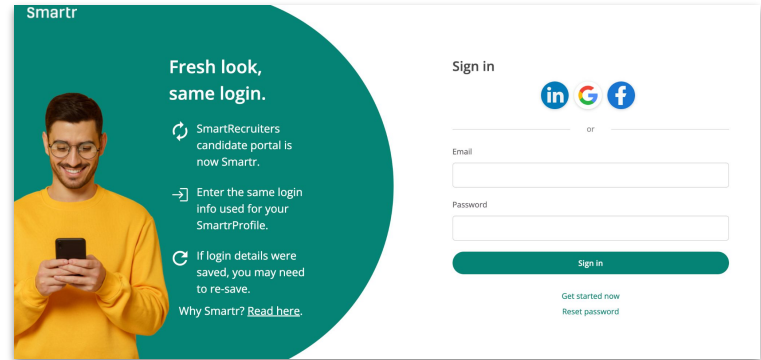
Smartr

Fresh look, same login.

SmartRecruiters candidate portal is now Smartr.

Enter the same login info used for your SmartrProfile.

If login details were saved, you may need to re-save.

Why Smartr? Read here.

Sign in

in G f

or

Email

Password

Sign in

Get started now

Reset password